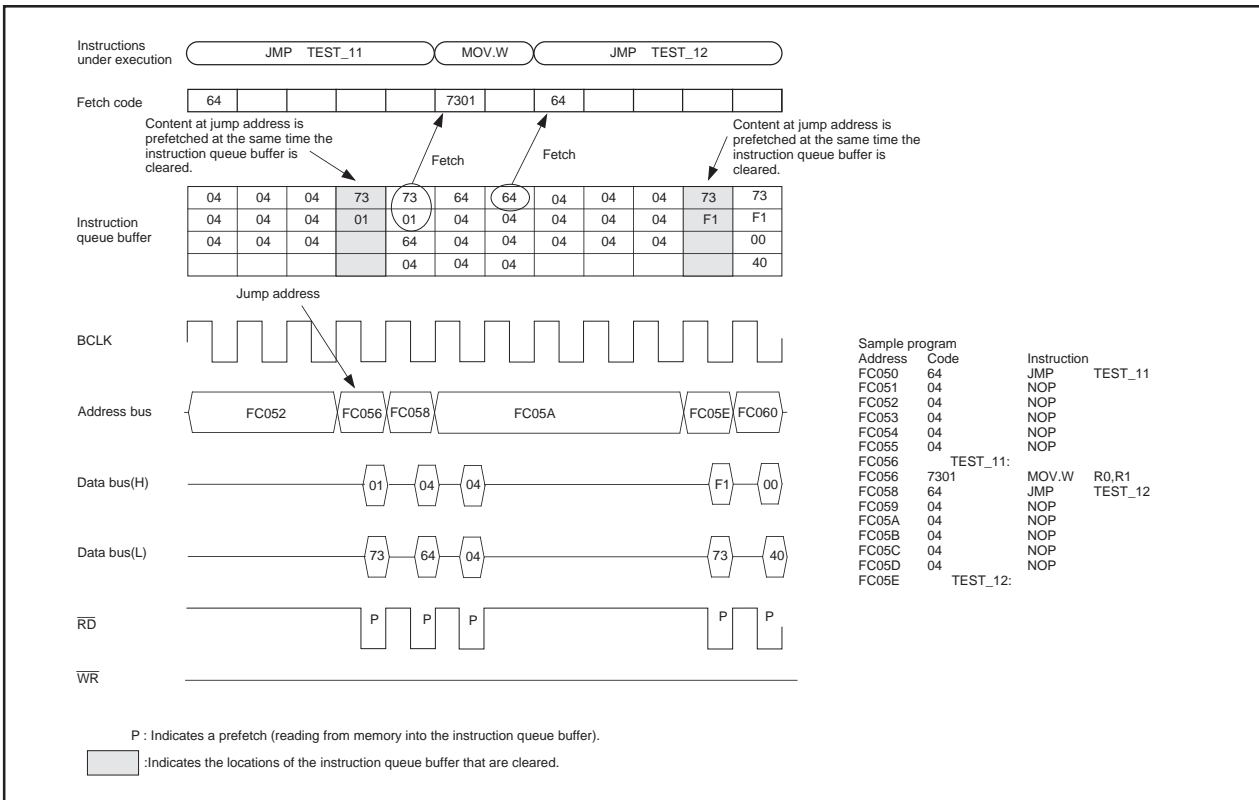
Instructions under execution

JMP TEST_11

MOV.W

JMP TEST_12

Fetch code

| 64 | | | | | 7301 | | 64 | | | | |
|---|---|---|---|---|---|---|---|---|---|---|---|

Content at jump address is prefetched at the same time the instruction queue buffer is cleared.

Fetch

Fetch

Content at jump address is prefetched at the same time the instruction queue buffer is cleared.

Instruction queue buffer

| 04 | 04 | 04 | 73 | 73 | 64 | 64 | 04 | 04 | 73 | 73 |
|---|---|---|---|---|---|---|---|---|---|---|
| 04 | 04 | 04 | 01 | 01 | 04 | 04 | 04 | 04 | F1 | F1 |
| 04 | 04 | 04 | | 64 | 04 | 04 | 04 | 04 | | 00 |
| | | | | 04 | 04 | 04 | | | | 40 |

Jump address

BCLK

Address bus

FC052 FC056 FC058 FC05A FC05E FC060

Data bus(H)

01 04 04 F1 00

Data bus(L)

73 64 04 73 40

$\overline{RD}$

P P P P P

$\overline{WR}$

Sample program

| Address | Code | Instruction | |
|---|---|---|---|
| FC050 | 64 | JMP | TEST_11 |
| FC051 | 04 | NOP | |
| FC052 | 04 | NOP | |
| FC053 | 04 | NOP | |
| FC054 | 04 | NOP | |
| FC055 | 04 | NOP | |
| FC056 | TEST_11: | | |
| FC056 | 7301 | MOV.W | R0,R1 |
| FC058 | 64 | JMP | TEST_12 |
| FC059 | 04 | NOP | |
| FC05A | 04 | NOP | |
| FC05B | 04 | NOP | |
| FC05C | 04 | NOP | |
| FC05D | 04 | NOP | |
| FC05E | TEST_12: | | |

P : Indicates a prefetch (reading from memory into the instruction queue buffer).

:Indicates the locations of the instruction queue buffer that are cleared.